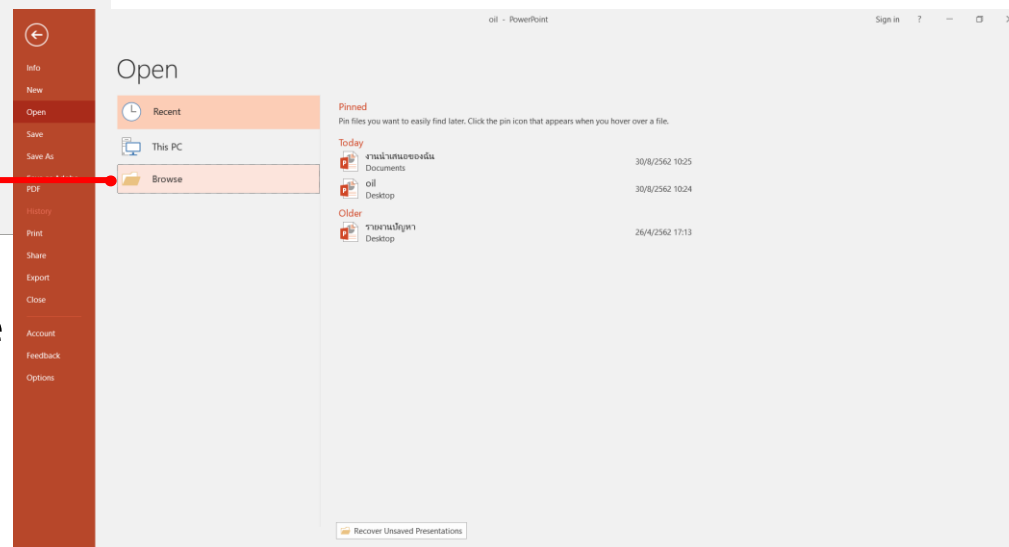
oil - PowerPoint

Sign in ?

Info
New
Open
Save
Save As
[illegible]
PDF
History
Print
Share
Export
Close
Account
Feedback
Options

Open

Recent
This PC
Browse

Pinned
Pin files you want to easily find later. Click the pin icon that appears when you hover over a file.

Today
งานนำเสนอของฉัน
Documents
30/8/2562 10:25

oil
Desktop
30/8/2562 10:24

Older
รายงานปัญหา
Desktop
26/4/2562 17:13

Recover Unsaved Presentations